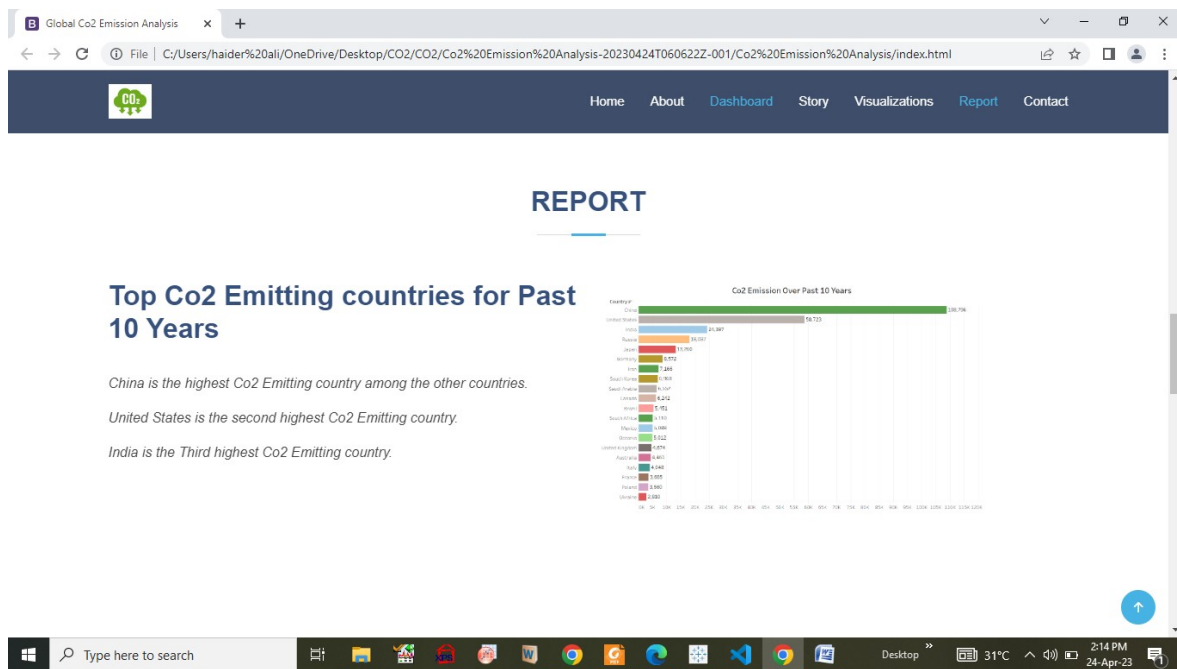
Global Co2 Emission Analysis

File | C:/Users/haider%20ali/OneDrive/Desktop/CO2/CO2/Co2%20Emission%20Analysis-20230424T060622Z-001/Co2%20Emission%20Analysis/index.html

CO2

Home About Dashboard Story Visualizations Report Contact

REPORT

Top Co2 Emitting countries for Past 10 Years

China is the highest Co2 Emitting country among the other countries.

United States is the second highest Co2 Emitting country.

India is the Third highest Co2 Emitting country.

Co2 Emission Over Past 10 Years

Country

| Country | Value |
|---|---|
| China | 100,796 |
| United States | 59,723 |
| India | 21,387 |
| Russia | 16,097 |
| Japan | 11,760 |
| Germany | 8,572 |
| Iran | 7,265 |
| South Korea | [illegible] |
| Saudi Arabia | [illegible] |
| Canada | 6,212 |
| Brazil | 5,451 |
| South Africa | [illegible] |
| Mexico | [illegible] |
| Indonesia | 5,012 |
| United Kingdom | 4,879 |
| Australia | 4,460 |
| Italy | 4,048 |
| France | 3,605 |
| Poland | 3,590 |
| Ukraine | 2,880 |

Type here to search

Desktop 31°C 2:14 PM 24-Apr-23